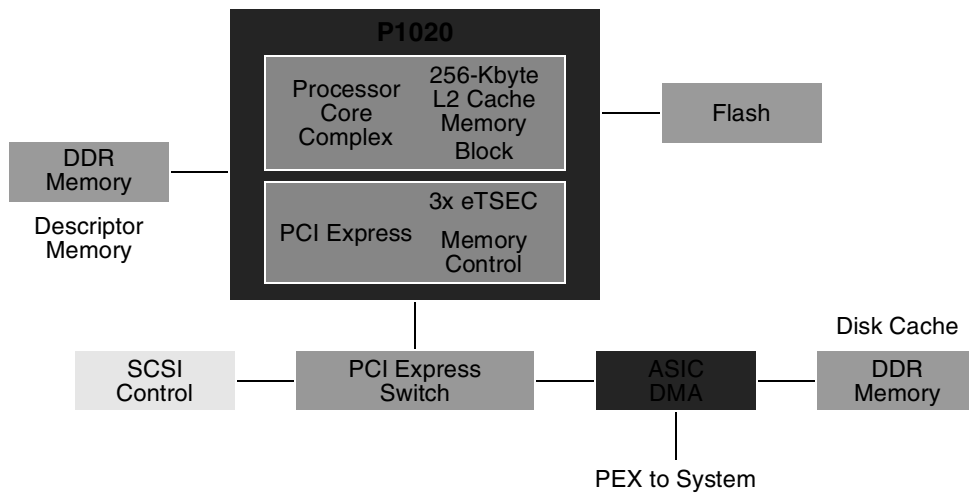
P1020

Processor Core Complex

256-Kbyte L2 Cache Memory Block

Flash

DDR Memory

Descriptor Memory

PCI Express

3x eTSEC

Memory Control

Disk Cache

SCSI Control

PCI Express Switch

ASIC DMA

DDR Memory

PEX to System